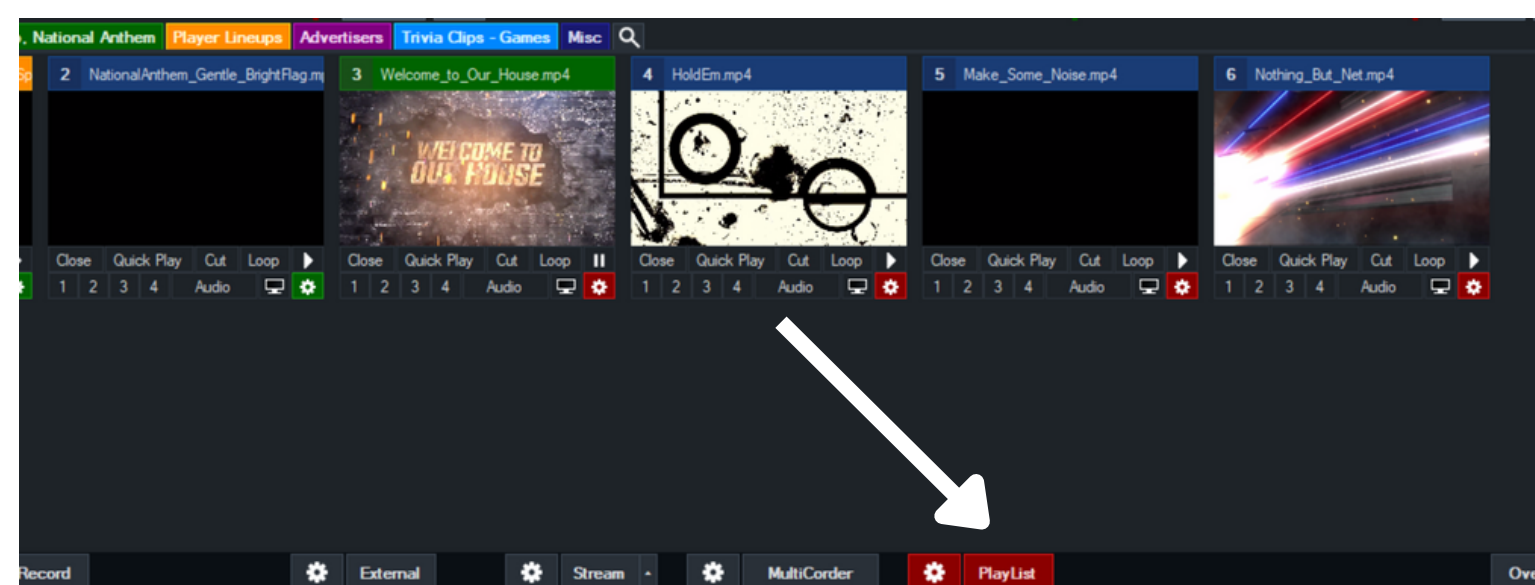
, National Anthem Player Lineups Advertisers Trivia Clips - Games Misc

Sp

2 NationalAnthem_Gentle_BrightFlag.mp
Close Quick Play Cut Loop
1 2 3 4 Audio

3 Welcome_to_Our_House.mp4
WELCOME TO OUR HOUSE
Close Quick Play Cut Loop
1 2 3 4 Audio

4 HoldEm.mp4
Close Quick Play Cut Loop
1 2 3 4 Audio

5 Make_Some_Noise.mp4
Close Quick Play Cut Loop
1 2 3 4 Audio

6 Nothing_But_Net.mp4
Close Quick Play Cut Loop
1 2 3 4 Audio

Record External Stream MultiCorder PlayList Ove